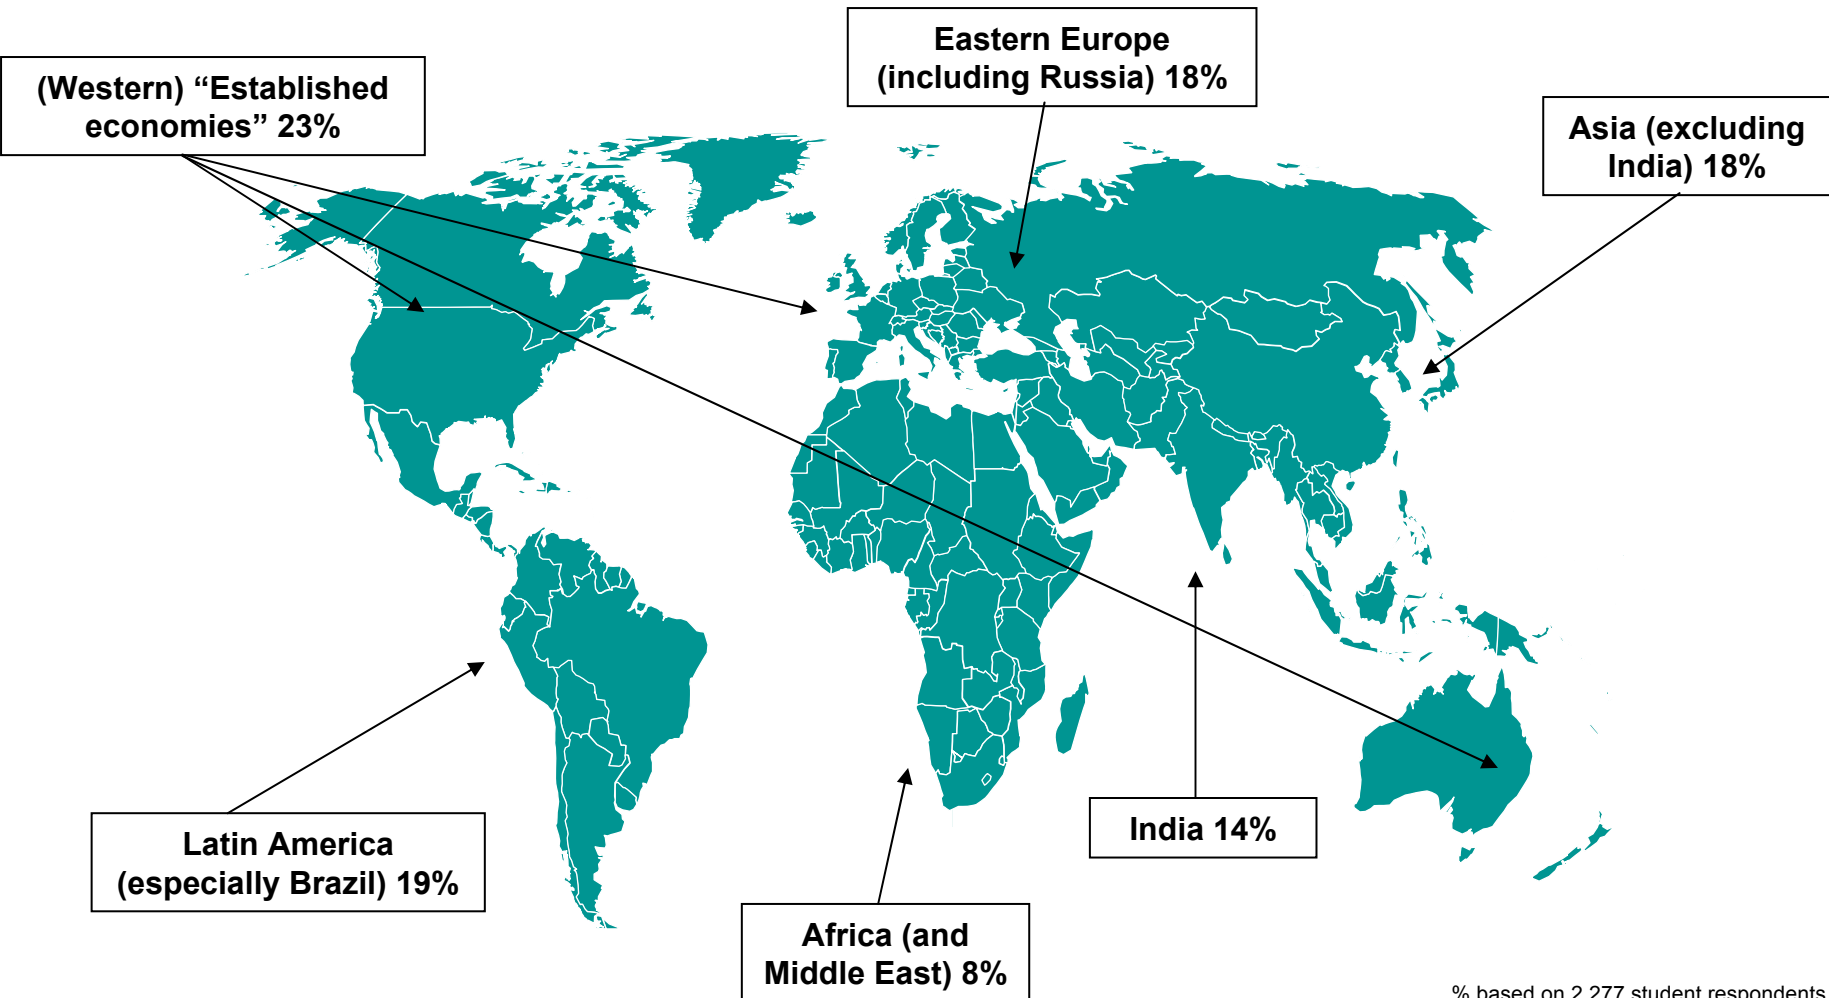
(Western) “Established economies” 23%

Eastern Europe (including Russia) 18%

Asia (excluding India) 18%

Latin America (especially Brazil) 19%

Africa (and Middle East) 8%

India 14%

% based on 2,277 student respondents